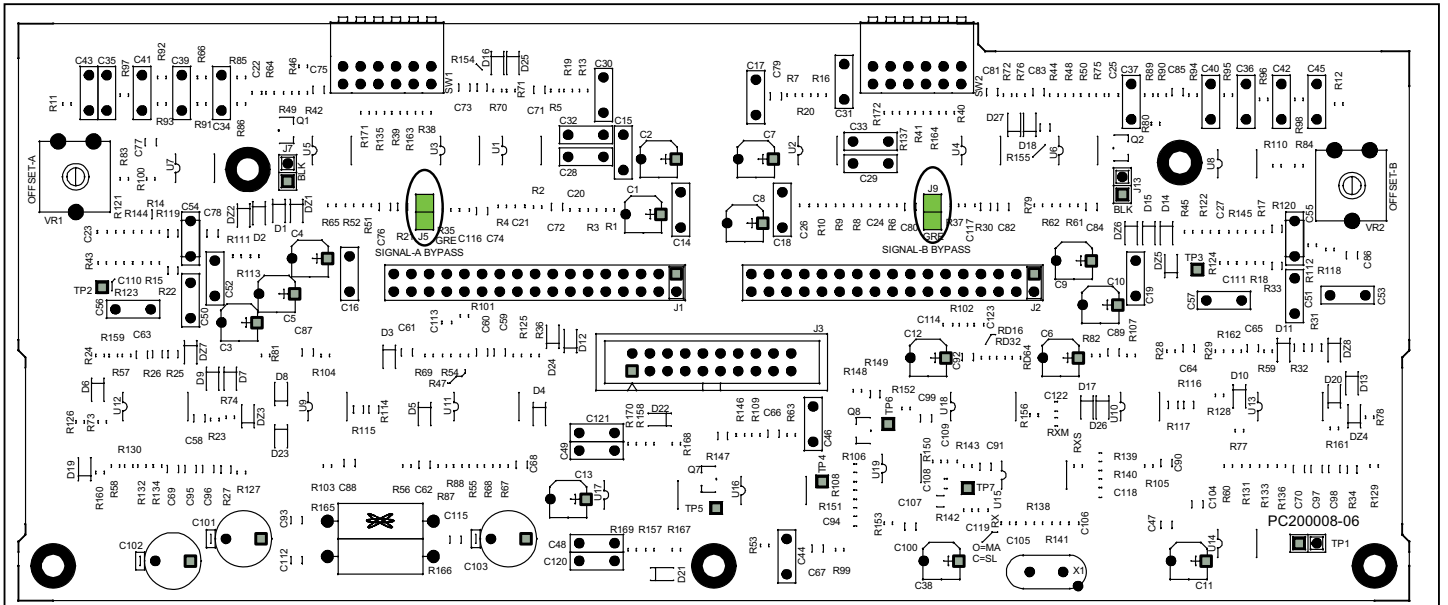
C43 C35 R92 C41 C39 R66 R85 C22 R64 R46 C75 R154 D16 D25 R19 R13 C30 C17 C79 R7 R16 C81 R72 R76 C83 R44 R48 R50 R75 C25 C37 R89 R90 C85 R94 C40 R95 C36 R96 C42 C45 R12
R11 R97 R93 R91 C34 R86 R49 R42 Q1 SW1 C73 R70 R71 C71 R5 R20 C31 SW2 R172 R40 R80 R98
R171 R135 R39 R163 R38 C32 C15 C2 C7 C33 R137 R41 R164 D27 D18 R155 Q2 R110 R84
OFFSET-A R83 C77 U7 R100 J7 BLK U5 U3 U1 C28 U2 C29 U4 U6 U8 OFFSET-B
R121 R144 R119 VR1 C54 C78 DZ2 D1 DZ1 R2 C20 C1 C8 J9 R79 J13 BLK D15 D14 R45 R122 C27 R145 R17 R120 C55 VR2
C23 R111 D2 R65 R52 R51 C76 R2 J5 R35 GRE C116 C74 R4 C21 C72 R3 R1 C14 C18 C26 R10 R9 R8 C24 R6 C80 R37 C117 R30 C82 R62 R61 C84
C4 SIGNAL-A BYPASS SIGNAL-B BYPASS GRE DZ6 DZ5 R124 TP3 R118 C86
R43 R113 C110 R15 R14 TP2 R123 R22 C56 C52 C50 C5 C16 C87 R101 J1 J2 R102 C9 C10 C19 C111 R18 R33 R112 R51 C57 C53
R159 C63 C3 R81 D3 C61 C113 C60 C59 R125 R36 D12 C114 C123 RD16 RD32 C89 R107 R31 D11
R24 R57 R26 R25 DZ7 D9 D7 R104 R69 R47 R54 D24 J3 C12 C32 C6 R82 R64 R28 C64 R29 R162 C65 R59 R32 DZ8
D6 D8 R74 U9 D4 R148 R149 R152 C99 U18 D17 R116 D10 D20 D13
R126 R73 U12 C58 R23 DZ3 D23 R114 R115 D5 U11 C121 R170 R158 D22 R146 R109 C66 R63 C46 Q8 TP6 C109 C122 R156 RXM D26 U10 RXS R117 R128 U13 R77 DZ4 R161 R78
R130 C49 R168 R147 Q7 R106 R150 R143 C91 R139 R140 C90
D19 R160 R58 R132 R134 C69 C96 R27 R127 R103 C88 R88 R55 R68 R67 C68 U17 C13 U16 TP5 TP4 R108 R151 C94 U19 C108 R153 TP7 C107 R142 U15 R138 C106 R105 C118 C104 R60 R131 R133 R136 C70 C97 R34 R129
C101 C102 C93 C112 R165 R166 R56 C62 R87 C115 C103 C48 C120 R169 R157 R167 D21 R53 C44 C67 R99 C100 C38 C119 TX O=MA C=SL C105 R141 X1 C47 C11 U14 PC200008-06 TP1